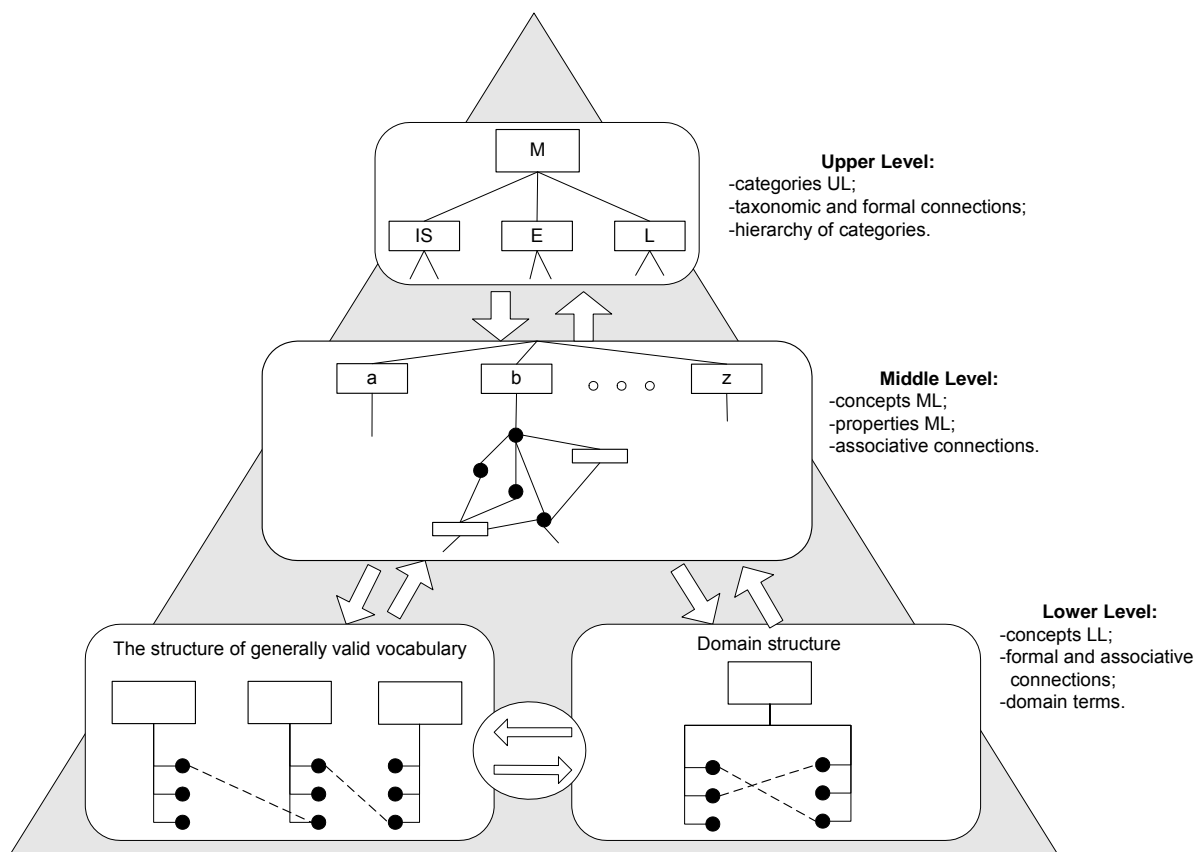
M

IS

E

L

**Upper Level:**
-categories UL;
-taxonomic and formal connections;
-hierarchy of categories.

a

b

z

**Middle Level:**
-concepts ML;
-properties ML;
-associative connections.

The structure of generally valid vocabulary

Domain structure

**Lower Level:**
-concepts LL;
-formal and associative connections;
-domain terms.